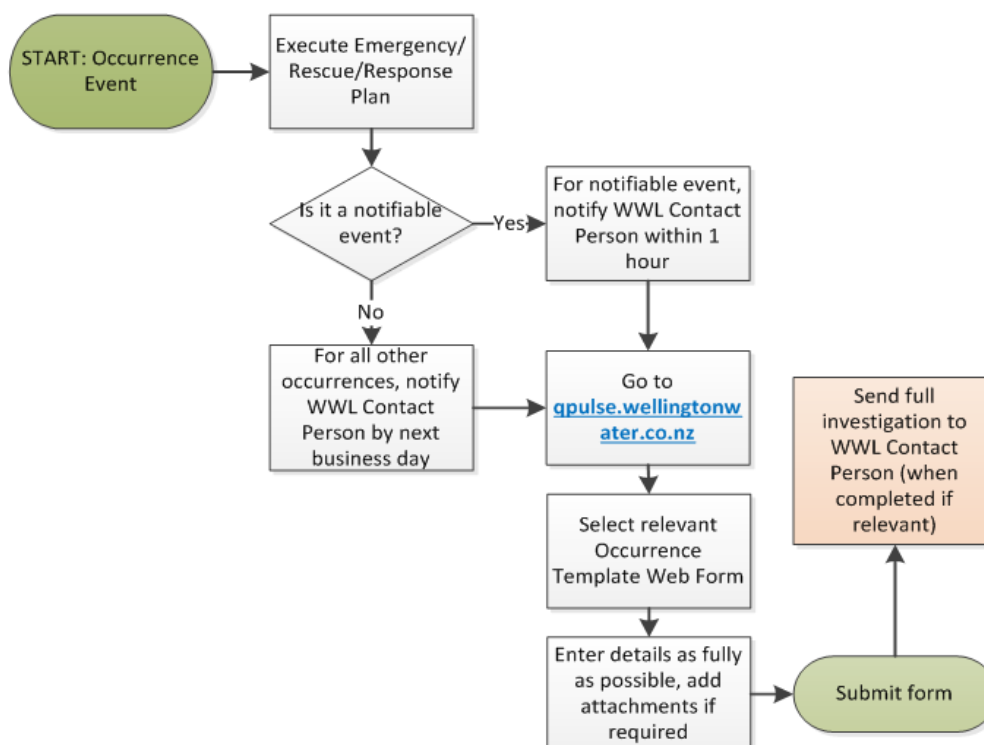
START: Occurrence Event

Execute Emergency/ Rescue/Response Plan

Is it a notifiable event?

Yes

For notifiable event, notify WWL Contact Person within 1 hour

No

For all other occurrences, notify WWL Contact Person by next business day

Go to qpulse.wellingtonwater.co.nz

Select relevant Occurrence Template Web Form

Enter details as fully as possible, add attachments if required

Submit form

Send full investigation to WWL Contact Person (when completed if relevant)